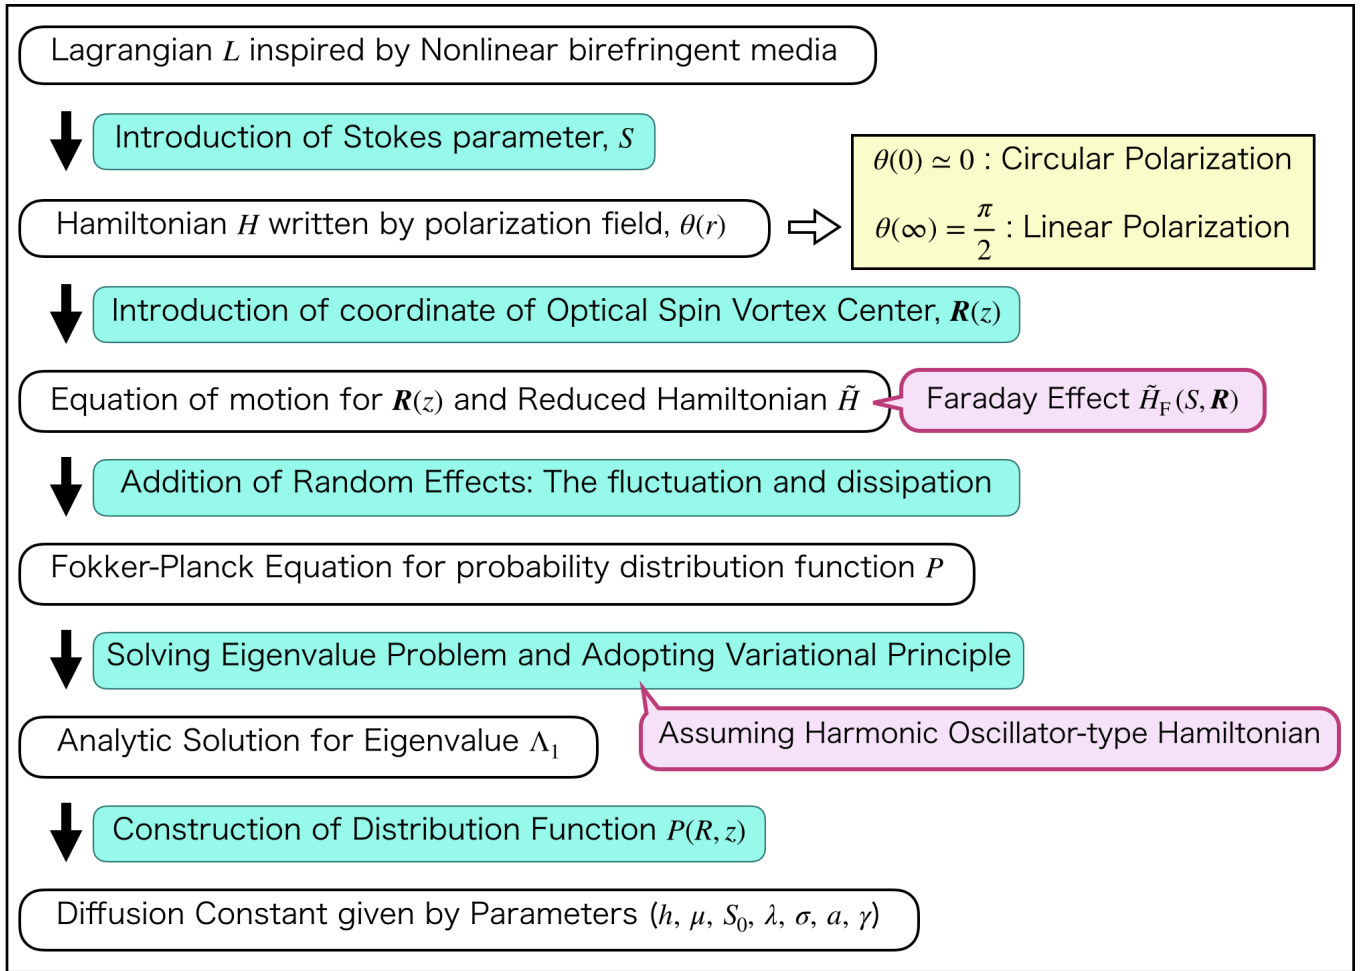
Lagrangian $L$ inspired by Nonlinear birefringent media

Introduction of Stokes parameter, $S$

$\theta(0) \simeq 0$ : Circular Polarization

$\theta(\infty) = \frac{\pi}{2}$ : Linear Polarization

Hamiltonian $H$ written by polarization field, $\theta(r)$

Introduction of coordinate of Optical Spin Vortex Center, $\boldsymbol{R}(z)$

Equation of motion for $\boldsymbol{R}(z)$ and Reduced Hamiltonian $\tilde{H}$

Faraday Effect $\tilde{H}_{\mathrm{F}}(S, \boldsymbol{R})$

Addition of Random Effects: The fluctuation and dissipation

Fokker-Planck Equation for probability distribution function $P$

Solving Eigenvalue Problem and Adopting Variational Principle

Assuming Harmonic Oscillator-type Hamiltonian

Analytic Solution for Eigenvalue $\Lambda_1$

Construction of Distribution Function $P(R, z)$

Diffusion Constant given by Parameters $(h, \mu, S_0, \lambda, \sigma, a, \gamma)$